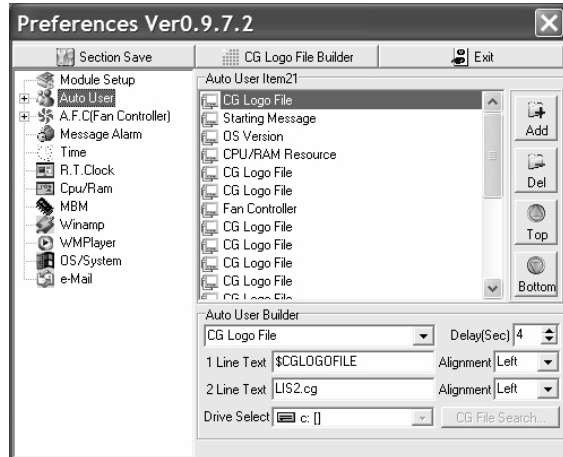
Preferences Ver0.9.7.2

Section Save
CG Logo File Builder
Exit

Module Setup
Auto User
A.F.C(Fan Controller)
Message Alarm
Time
R.T.Clock
Cpu/Ram
MBM
Winamp
WMPlayer
OS/System
e-Mail

Auto User Item21
CG Logo File
Starting Message
OS Version
CPU/RAM Resource
CG Logo File
CG Logo File
Fan Controller
CG Logo File
CG Logo File
CG Logo File
CG Logo File
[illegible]

Add
Del
Top
Bottom

Auto User Builder
CG Logo File
Delay(Sec) 4
1 Line Text $CGLOGOFILE
Alignment Left
2 Line Text LIS2.cg
Alignment Left
Drive Select c: []
CG File Search...